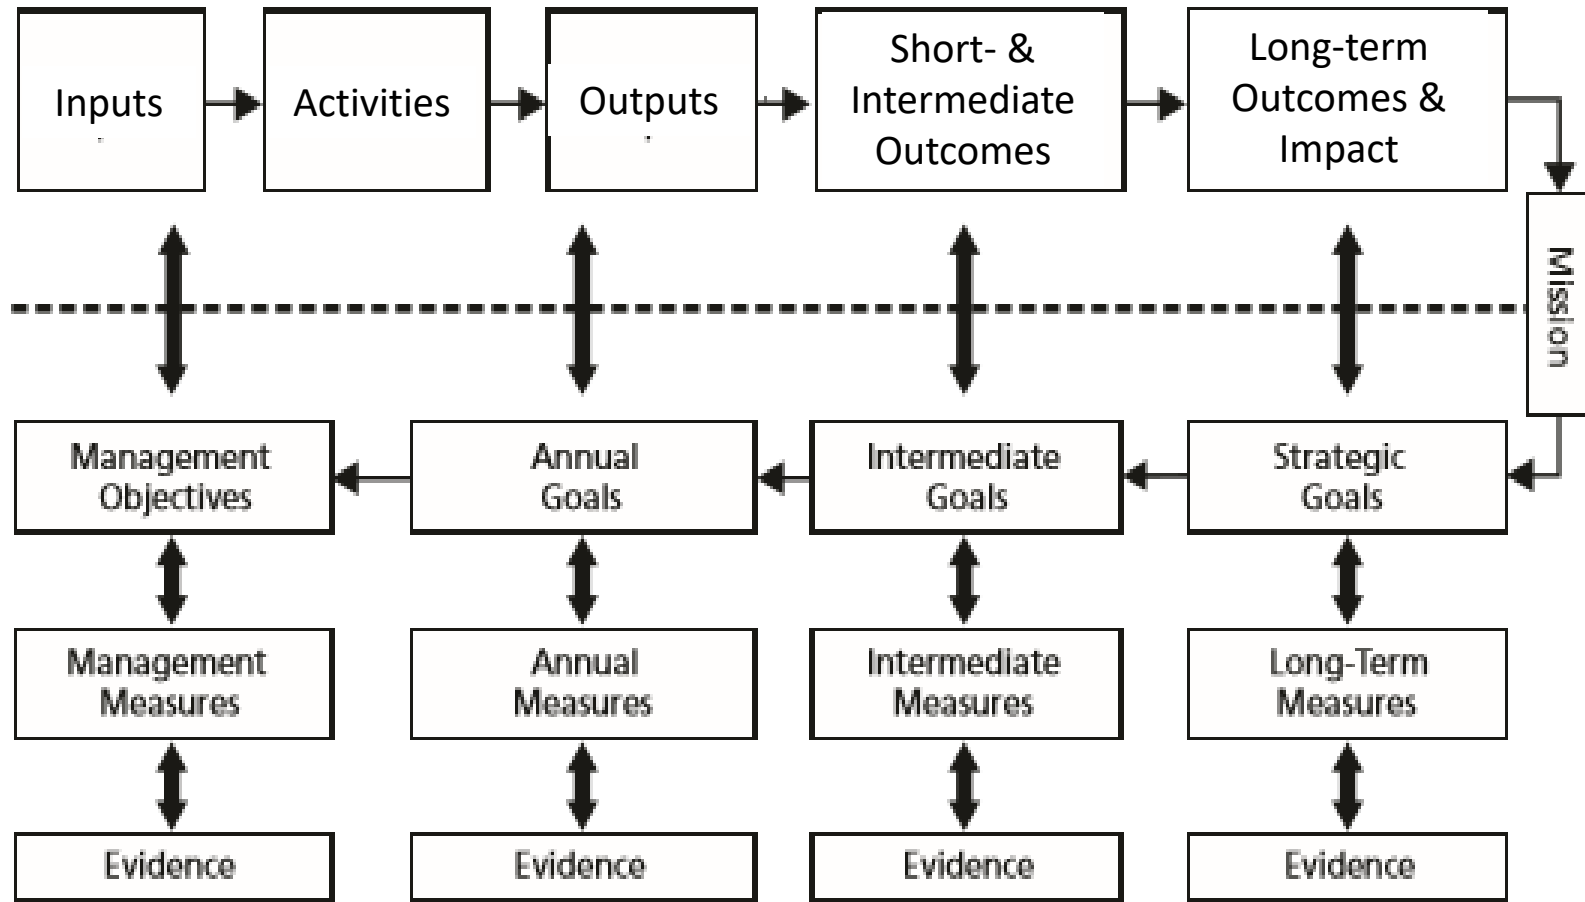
Inputs

Activities

Outputs

Short- & Intermediate Outcomes

Long-term Outcomes & Impact

Mission

Management Objectives

Annual Goals

Intermediate Goals

Strategic Goals

Management Measures

Annual Measures

Intermediate Measures

Long-Term Measures

Evidence

Evidence

Evidence

Evidence